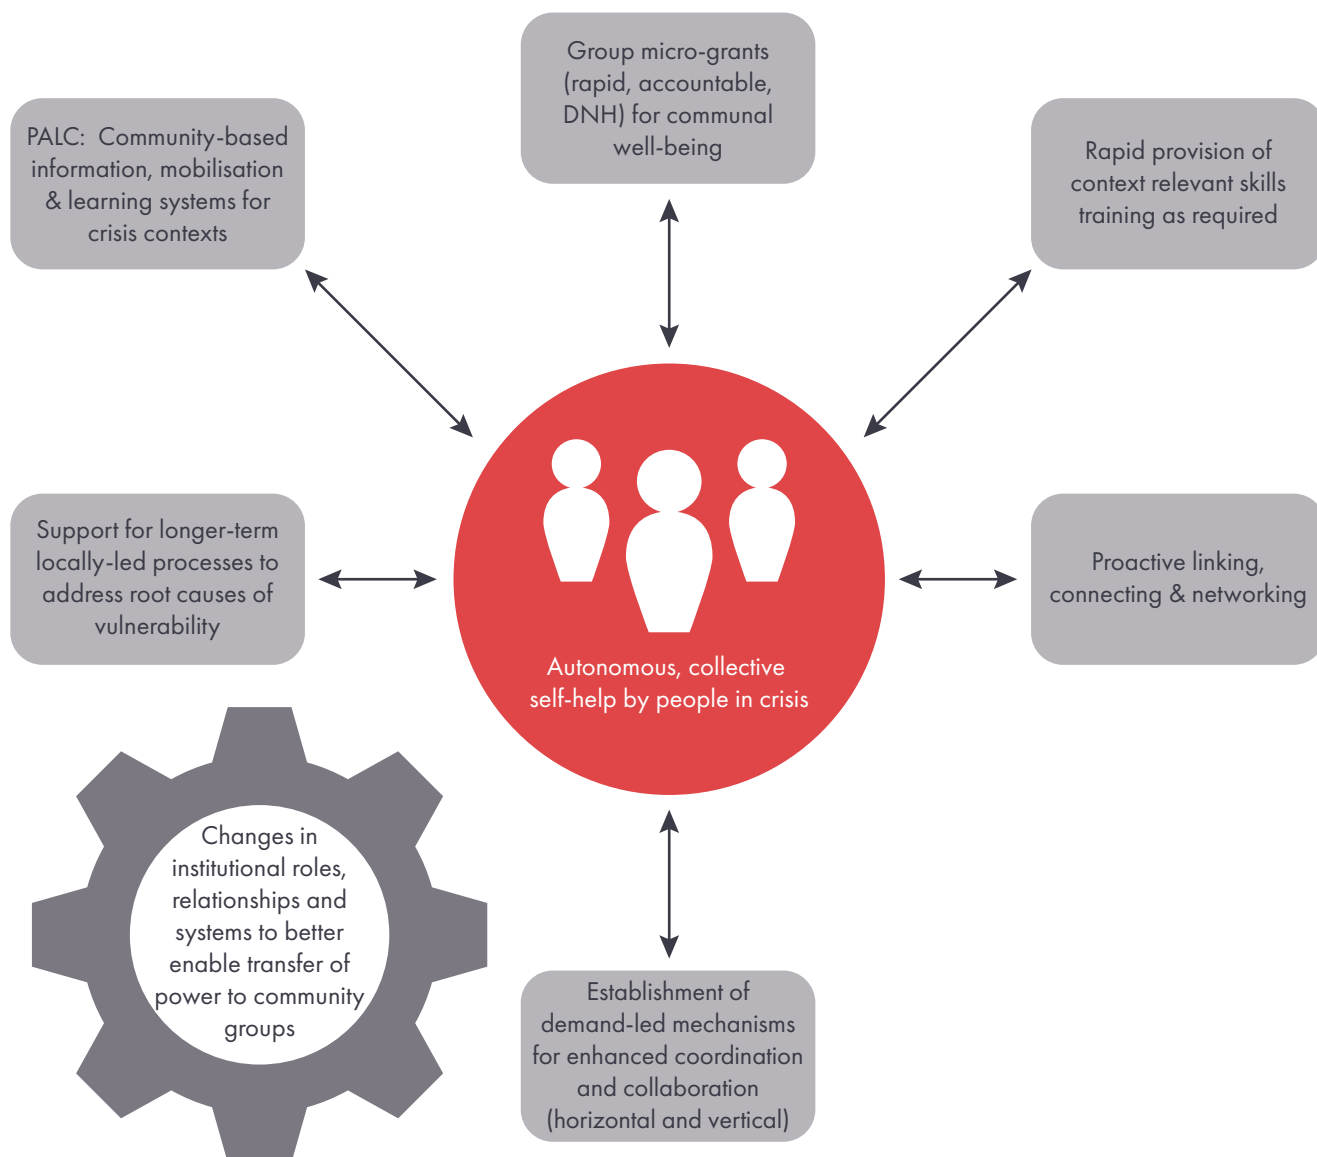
Group micro-grants (rapid, accountable, DNH) for communal well-being

PALC: Community-based information, mobilisation & learning systems for crisis contexts

Rapid provision of context relevant skills training as required

Support for longer-term locally-led processes to address root causes of vulnerability

Autonomous, collective self-help by people in crisis

Proactive linking, connecting & networking

Changes in institutional roles, relationships and systems to better enable transfer of power to community groups

Establishment of demand-led mechanisms for enhanced coordination and collaboration (horizontal and vertical)